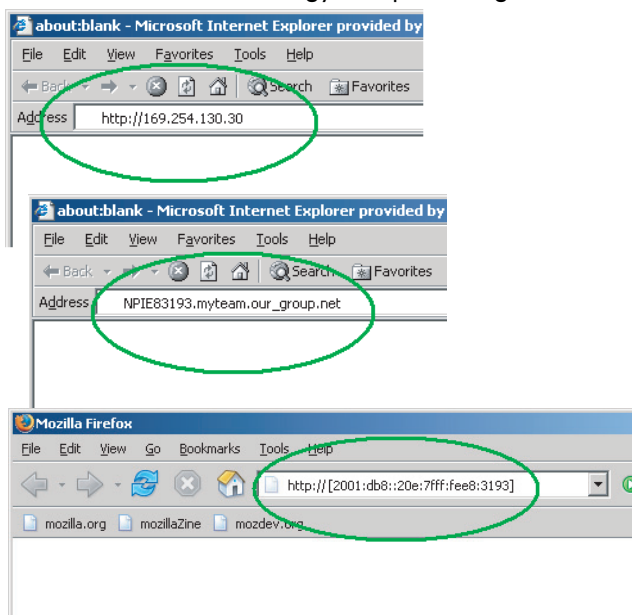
about:blank - Microsoft Internet Explorer provided by
File Edit View Favorites Tools Help
Back Search Favorites
Address http://169.254.130.30

about:blank - Microsoft Internet Explorer provided by
File Edit View Favorites Tools Help
Back Search Favorites
Address NPIE83193.myteam.our_group.net

Mozilla Firefox
File Edit View Go Bookmarks Tools Help
http://[2001:db8::20e:7fff:fee8:3193]
mozilla.org mozillaZine mozdev.org